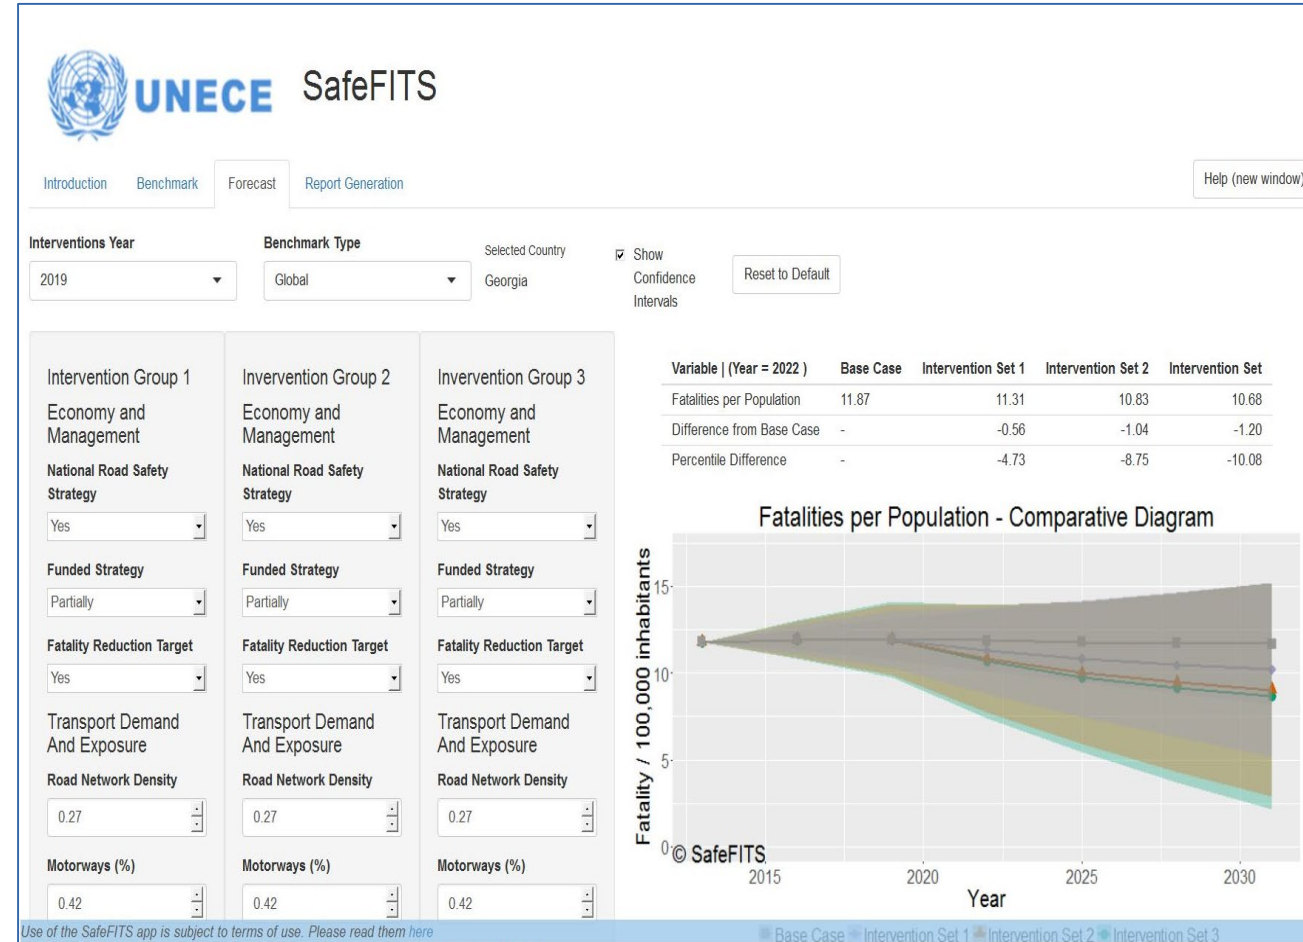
UNECE SafeFITS

Introduction Benchmark Forecast Report Generation

Help (new window)

Interventions Year
2019

Benchmark Type
Global

Selected Country
Georgia

Show Confidence Intervals

Reset to Default

Intervention Group 1
Economy and Management
National Road Safety Strategy
Yes
Funded Strategy
Partially
Fatality Reduction Target
Yes
Transport Demand And Exposure
Road Network Density
0.27
Motorways (%)
0.42

Invervention Group 2
Economy and Management
National Road Safety Strategy
Yes
Funded Strategy
Partially
Fatality Reduction Target
Yes
Transport Demand And Exposure
Road Network Density
0.27
Motorways (%)
0.42

Invervention Group 3
Economy and Management
National Road Safety Strategy
Yes
Funded Strategy
Partially
Fatality Reduction Target
Yes
Transport Demand And Exposure
Road Network Density
0.27
Motorways (%)
0.42

| Variable \| (Year = 2022 ) | Base Case | Intervention Set 1 | Intervention Set 2 | Intervention Set |
|---|---|---|---|---|
| Fatalities per Population | 11.87 | 11.31 | 10.83 | 10.68 |
| Difference from Base Case | - | -0.56 | -1.04 | -1.20 |
| Percentile Difference | - | -4.73 | -8.75 | -10.08 |

Fatalities per Population - Comparative Diagram

Fatality / 100,000 inhabitants
15
10
5
0
© SafeFITS
2015 2020 2025 2030
Year

Base Case Intervention Set 1 Intervention Set 2 Intervention Set 3

Use of the SafeFITS app is subject to terms of use. Please read them here